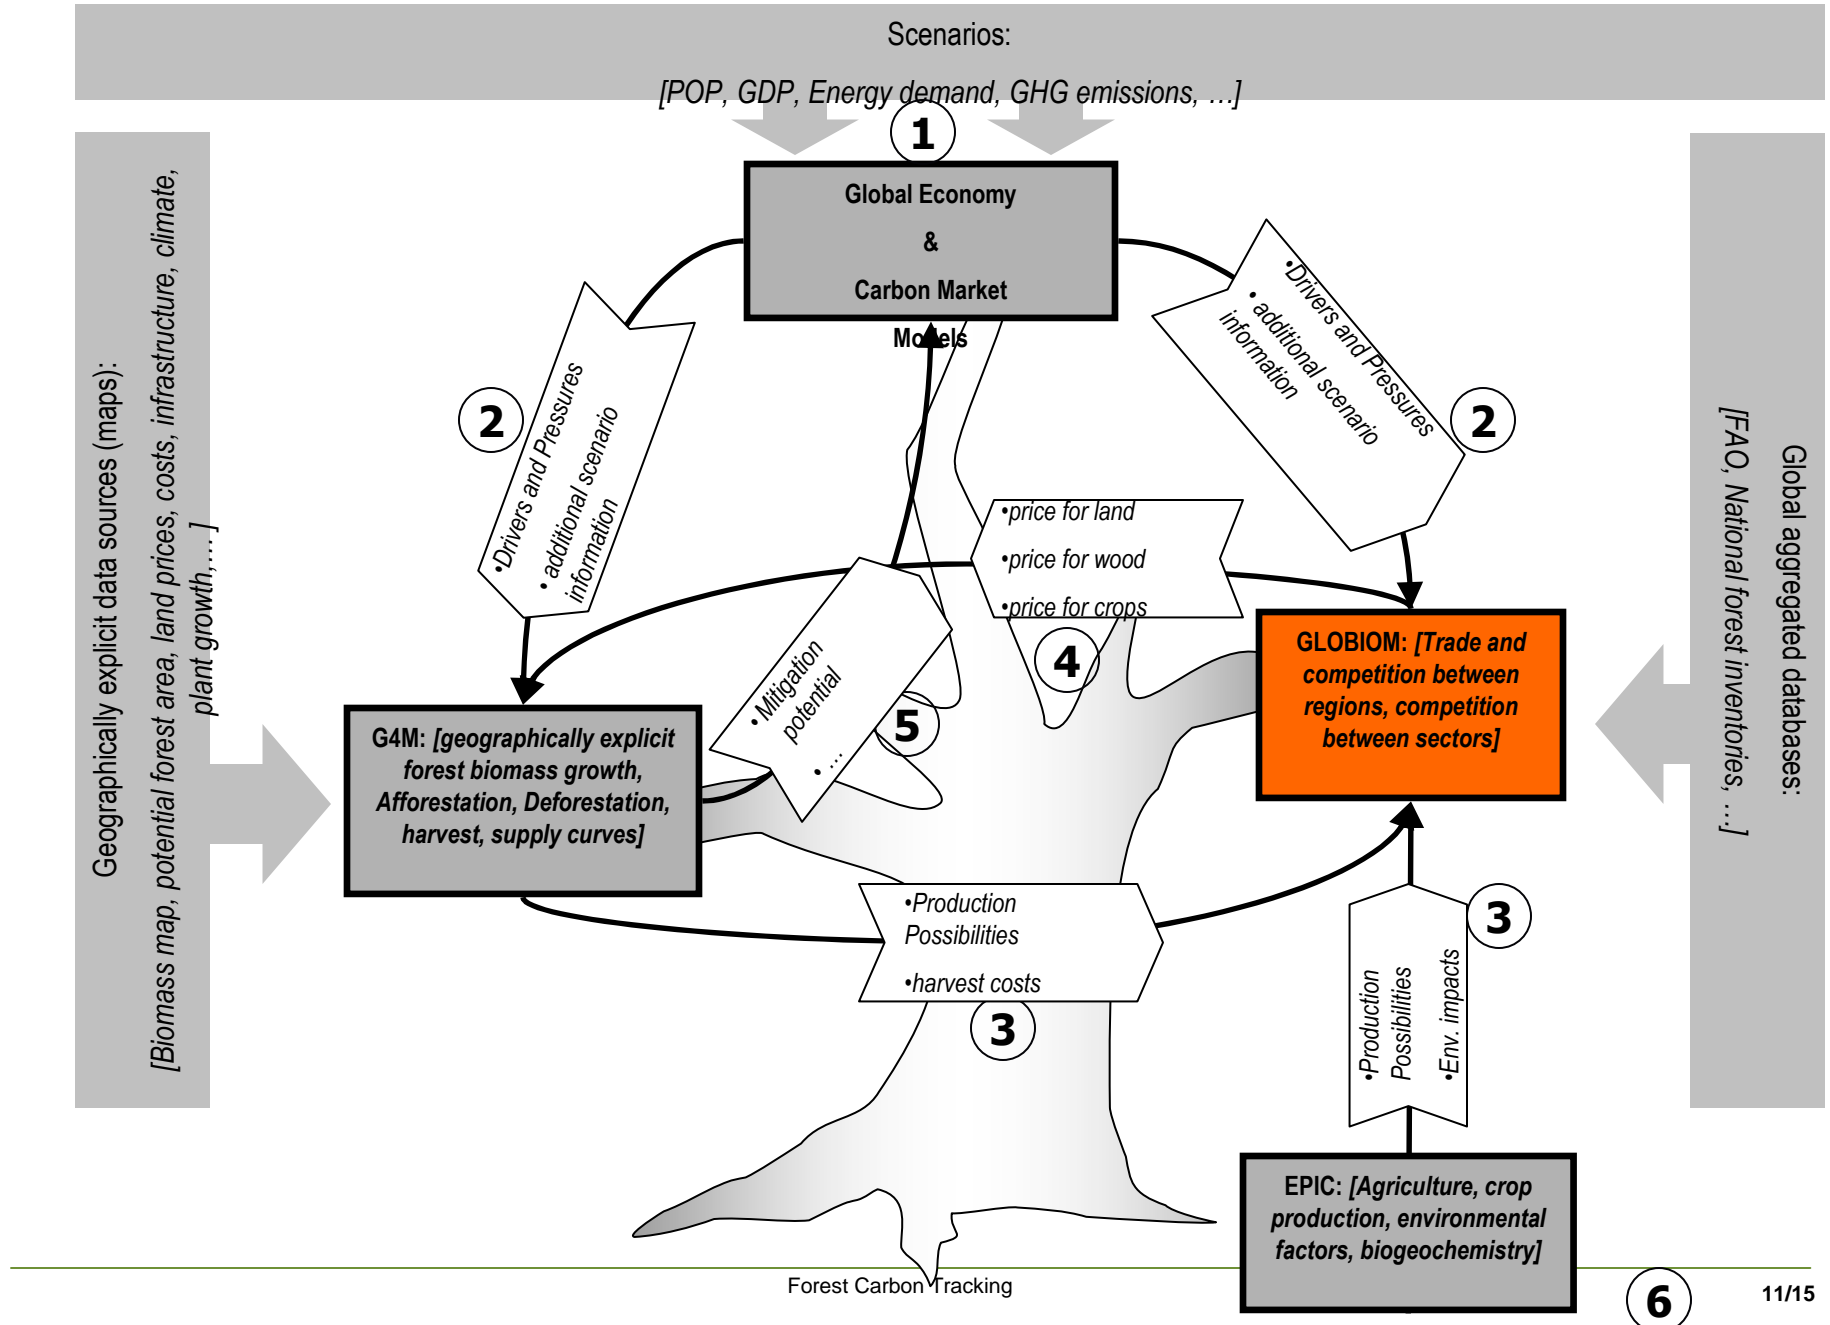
Scenarios:
[POP, GDP, Energy demand, GHG emissions, …]

1

Global Economy
&
Carbon Market
Models

Geographically explicit data sources (maps):
[Biomass map, potential forest area, land prices, costs, infrastructure, climate, plant growth,…]

2
•Drivers and Pressures
• additional scenario information

2
•Drivers and Pressures
• additional scenario information

Global aggregated databases:
[FAO, National forest inventories, …]

•price for land
•price for wood
•price for crops

4

•Mitigation potential
• …

5

G4M: [geographically explicit forest biomass growth, Afforestation, Deforestation, harvest, supply curves]

GLOBIOM: [Trade and competition between regions, competition between sectors]

•Production Possibilities
•harvest costs

3

•Production Possibilities
•Env. impacts

3

EPIC: [Agriculture, crop production, environmental factors, biogeochemistry]

Forest Carbon Tracking

6

11/15